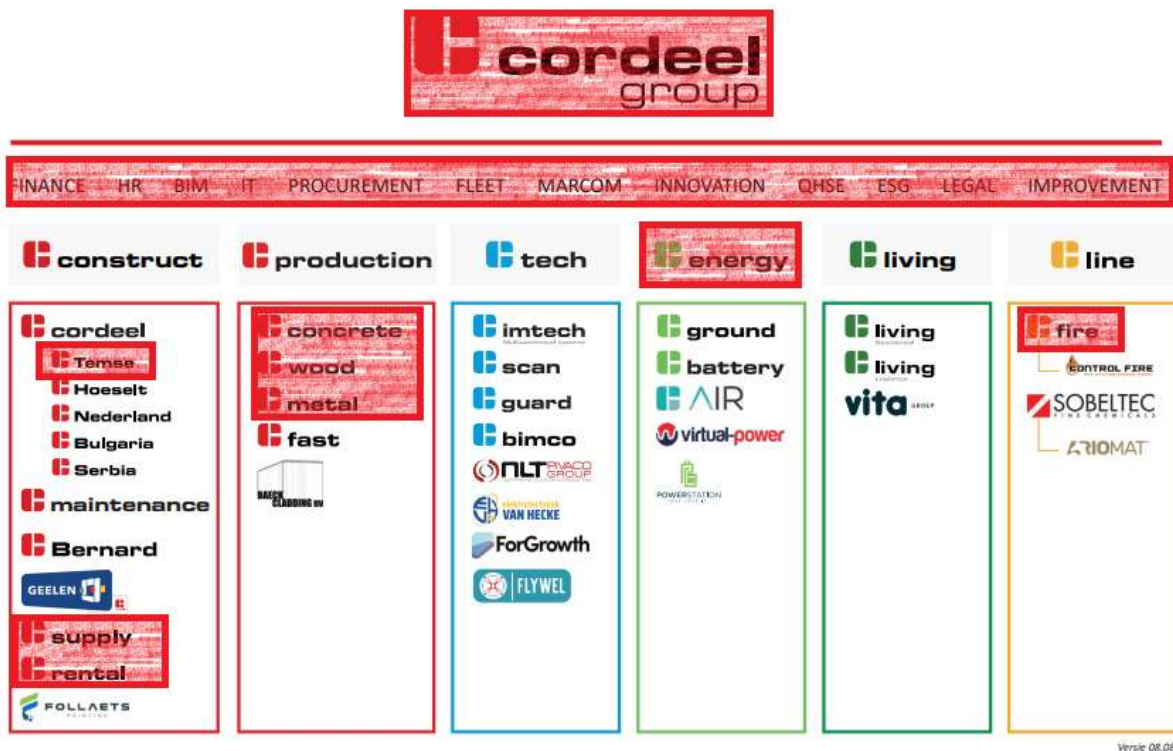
cordeel group

FINANCE HR BIM IT PROCUREMENT FLEET MARCOM INNOVATION QHSE ESG LEGAL IMPROVEMENT

construct

cordeel
Temse
Hoeselt
Nederland
Bulgaria
Serbia

maintenance

Bernard

GEELEN

supply
rental

FOLLAETS

production

concrete
wood
metal
fast

BAECK CLADDING BV

tech

imtech
scan
guard
bimco
NLT RVACO GROUP
VAN HECKE
ForGrowth
FLYWEL

energy

ground
battery
AIR
virtual-power
POWERSTATION

living

living
living
vita GROUP

line

fire
CONTROL FIRE
SOBELTEC
ARIOMAT

Versie 08.0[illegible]